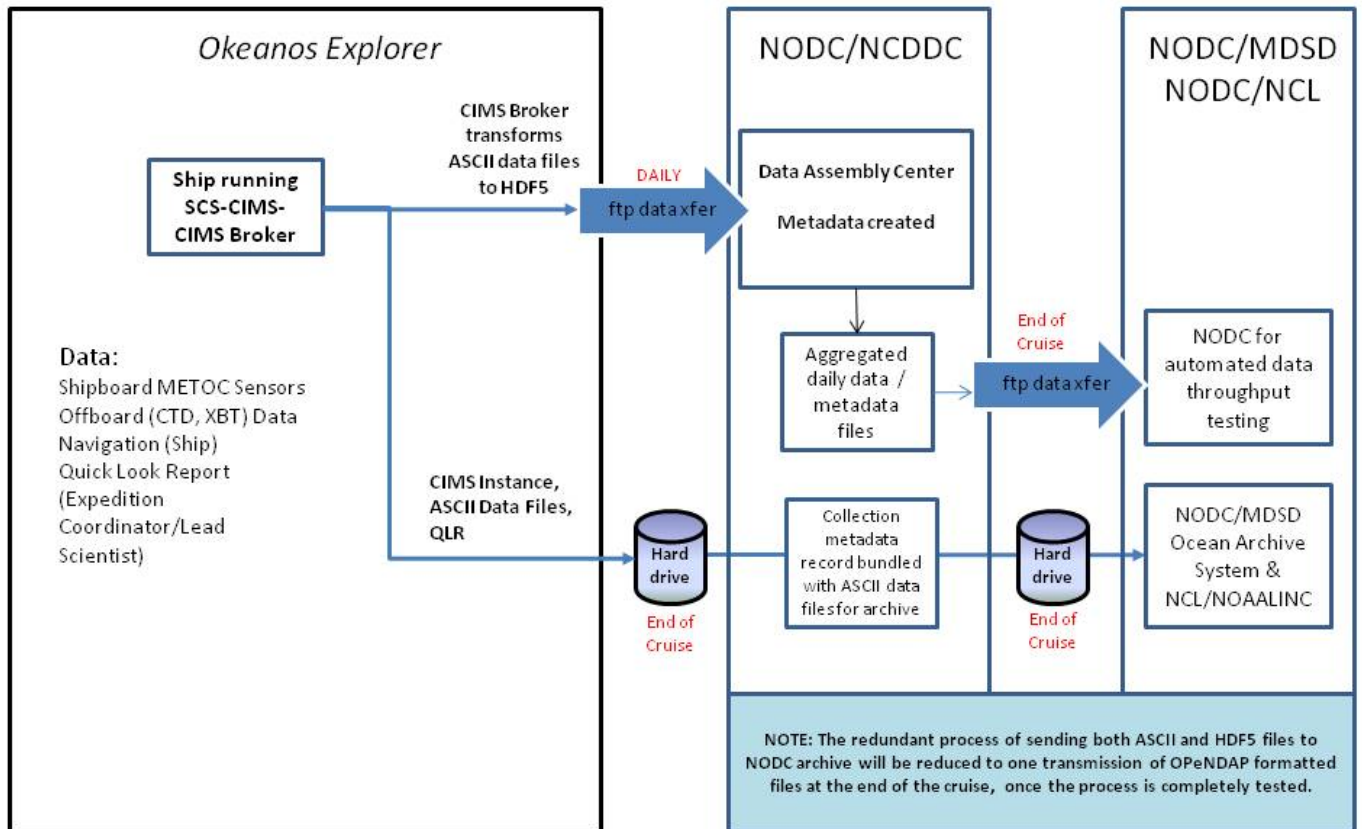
Okeanos Explorer

NODC/NCDDC

NODC/MDSD
NODC/NCL

CIMS Broker transforms ASCII data files to HDF5

DAILY

Ship running SCS-CIMS-CIMS Broker

ftp data xfer

Data Assembly Center

Metadata created

Data:
Shipboard METOC Sensors
Offboard (CTD, XBT) Data
Navigation (Ship)
Quick Look Report (Expedition Coordinator/Lead Scientist)

Aggregated daily data / metadata files

End of Cruise

ftp data xfer

NODC for automated data throughput testing

CIMS Instance, ASCII Data Files, QLR

Hard drive

End of Cruise

Collection metadata record bundled with ASCII data files for archive

Hard drive

End of Cruise

NODC/MDSD Ocean Archive System & NCL/NOAALINC

NOTE: The redundant process of sending both ASCII and HDF5 files to NODC archive will be reduced to one transmission of OPeNDAP formatted files at the end of the cruise, once the process is completely tested.